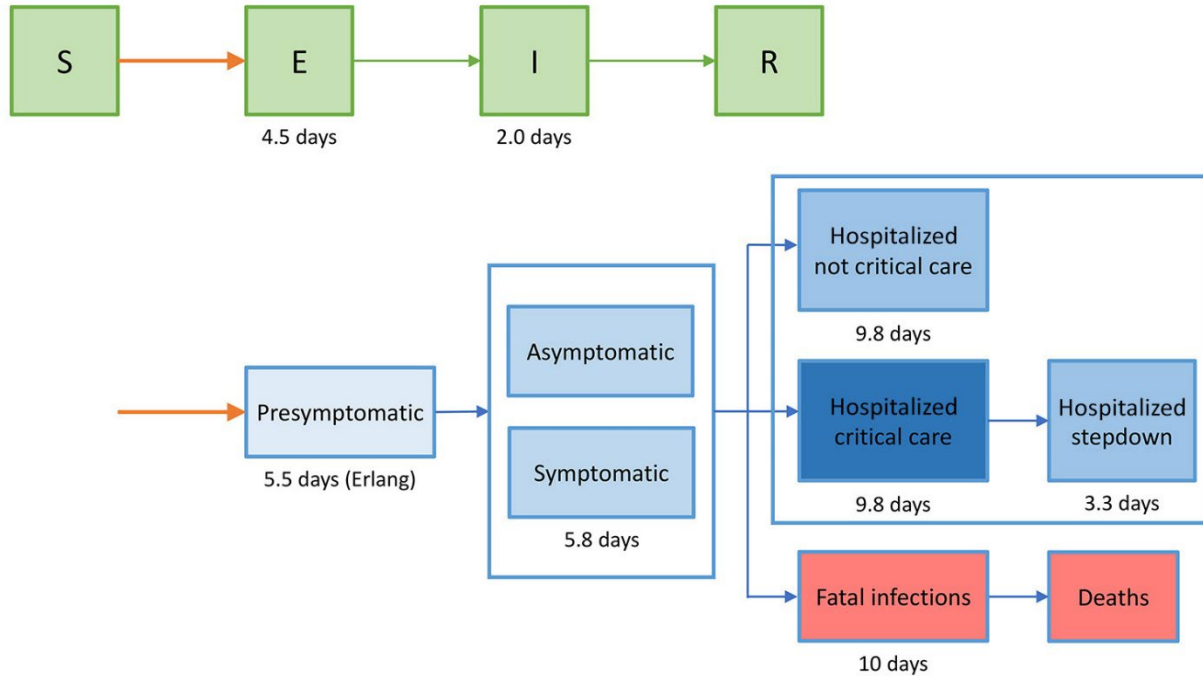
S

E

I

R

4.5 days

2.0 days

Presymptomatic

5.5 days (Erlang)

Asymptomatic

Symptomatic

5.8 days

Hospitalized not critical care

9.8 days

Hospitalized critical care

9.8 days

Hospitalized stepdown

3.3 days

Fatal infections

10 days

Deaths